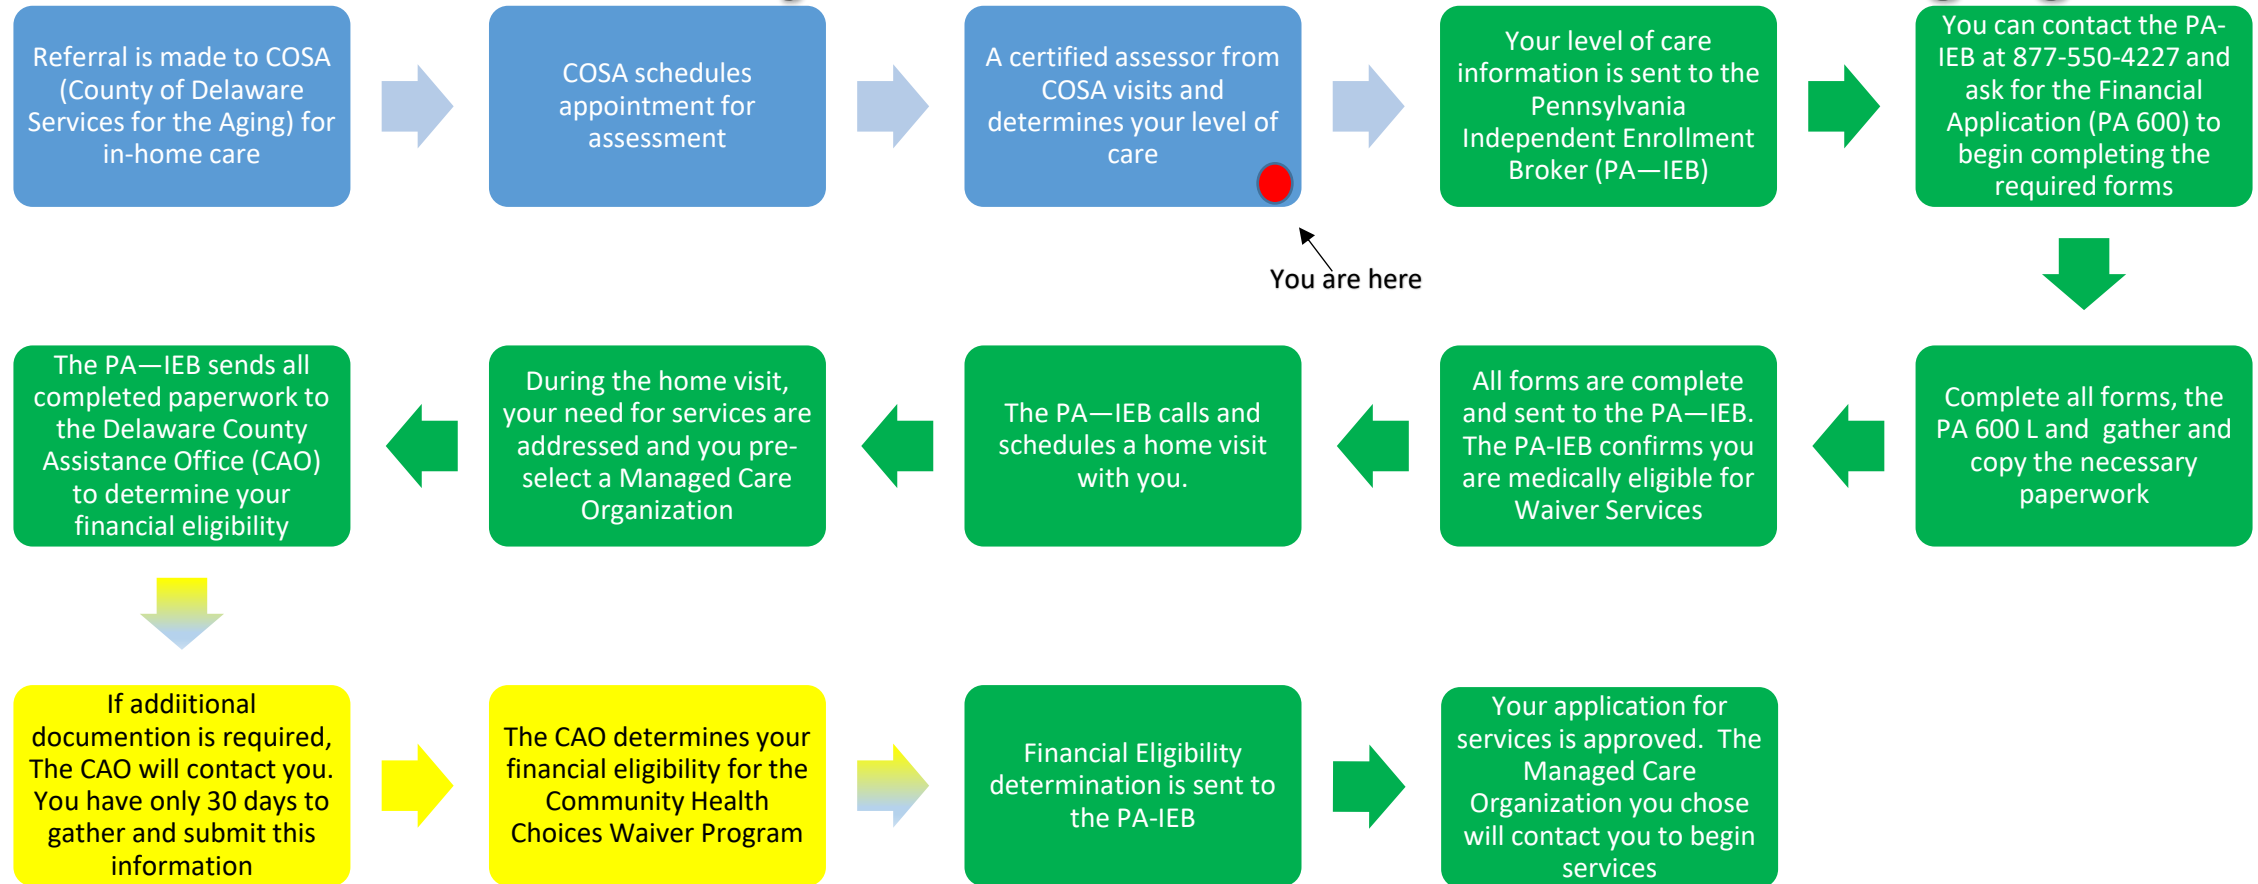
Referral is made to COSA (County of Delaware Services for the Aging) for in-home care

COSA schedules appointment for assessment

A certified assessor from COSA visits and determines your level of care

You are here

Your level of care information is sent to the Pennsylvania Independent Enrollment Broker (PA—IEB)

You can contact the PA-IEB at 877-550-4227 and ask for the Financial Application (PA 600) to begin completing the required forms

Complete all forms, the PA 600 L and gather and copy the necessary paperwork

All forms are complete and sent to the PA—IEB. The PA-IEB confirms you are medically eligible for Waiver Services

The PA—IEB calls and schedules a home visit with you.

During the home visit, your need for services are addressed and you pre-select a Managed Care Organization

The PA—IEB sends all completed paperwork to the Delaware County Assistance Office (CAO) to determine your financial eligibility

If addiitional documention is required, The CAO will contact you. You have only 30 days to gather and submit this information

The CAO determines your financial eligibility for the Community Health Choices Waiver Program

Financial Eligibility determination is sent to the PA-IEB

Your application for services is approved. The Managed Care Organization you chose will contact you to begin services